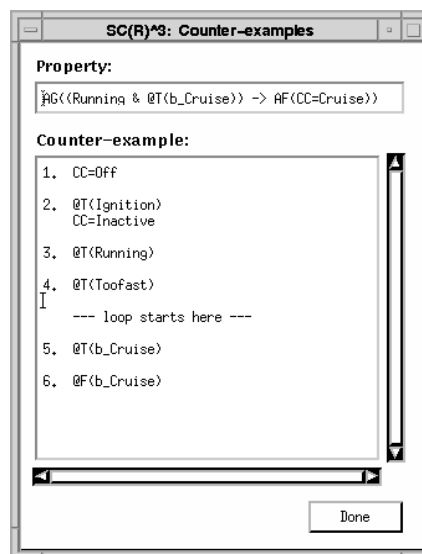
SC(R)^3: Counter-examples

Property:

AG((Running & @T(b_Cruise)) -> AF(CC=Cruise))

Counter-example:

1. CC=Off

2. @T(Ignition)
CC=Inactive

3. @T(Running)

4. @T(Toofast)

--- loop starts here ---

5. @T(b_Cruise)

6. @F(b_Cruise)

Done